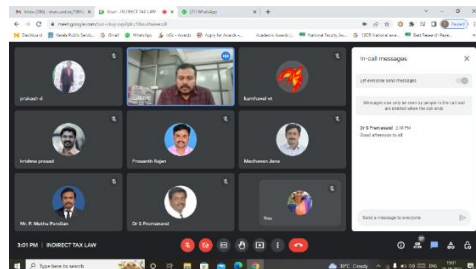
Inbox (286) - shan.omkar@... | Meet - INDIRECT TAX LAW | (31) WhatsApp

meet.google.com/

Dashboard | Kerala Public Servic... | Gmail | WhatsApp | IrDc - Awards | Apply for Awards | Academic Awards | National Faculty Aw... | National Facul... | CSIR National Awa... | Best Research Paper...

prakash d

Kumbaval vr

krishna prasad

Prasanth Rajan

Madhavan Jana

Mr. P. Muthu Pandian

Dr S Premanand

You

In-call messages

Let everyone send messages

Messages can only be seen by people in the call and are deleted when the call ends

Dr S Premanand 3:00 PM
Good afternoon to all

Send a message to everyone

3:01 PM | INDIRECT TAX LAW

Type here to search

30°C Cloudy